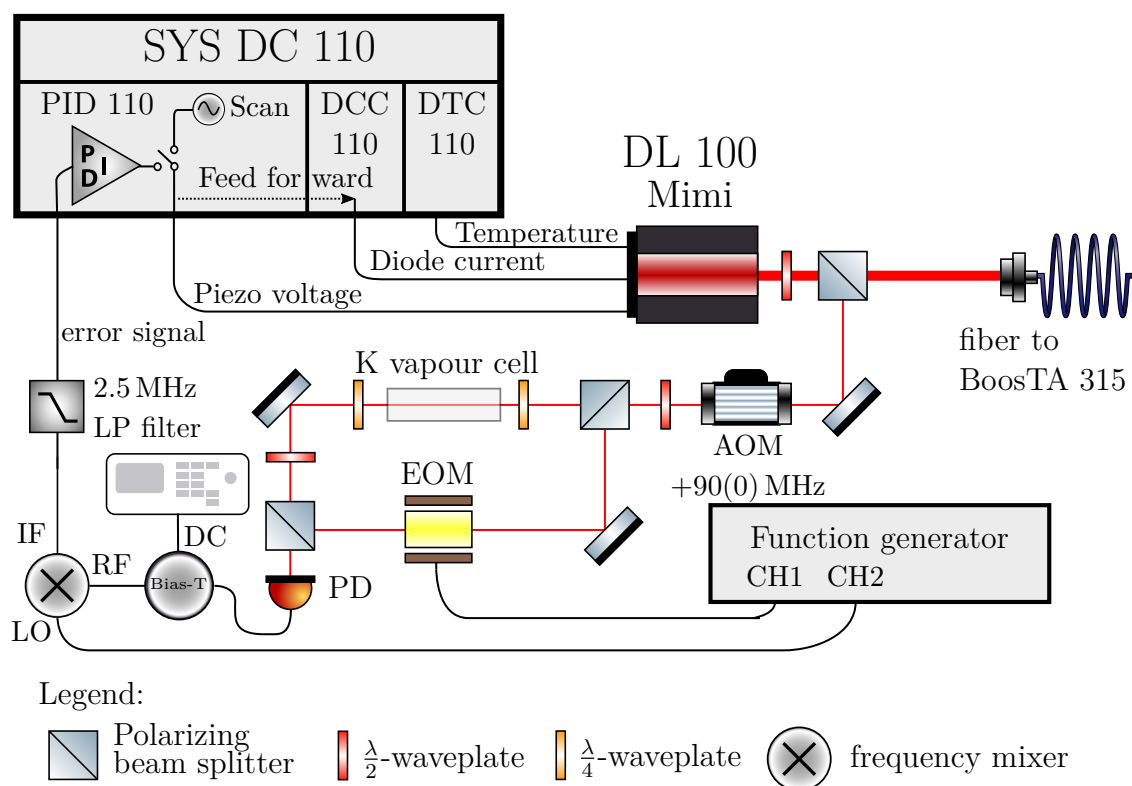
SYS DC 110

PID 110

Scan

P I D

Feed for ward

DCC 110

DTC 110

DL 100
Mimi

Temperature

Diode current

Piezo voltage

fiber to BoosTA 315

error signal

2.5 MHz LP filter

K vapour cell

AOM +90(0) MHz

EOM

DC

IF

RF

Bias-T

LO

PD

Function generator
CH1 CH2

Legend:

Polarizing beam splitter

$\frac{\lambda}{2}$-waveplate

$\frac{\lambda}{4}$-waveplate

frequency mixer